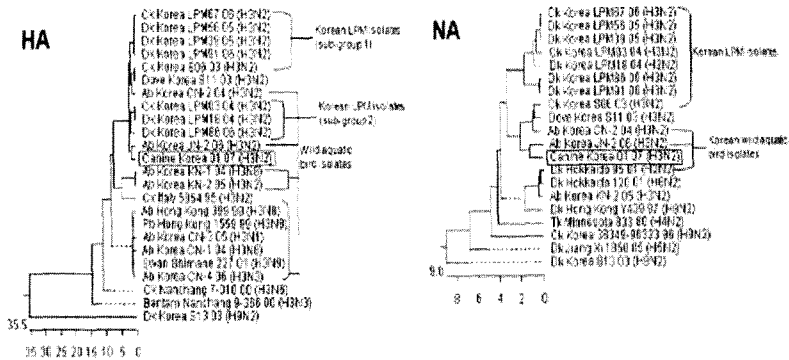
HA

Ck Korea LPM67 05 (H3N2)
Dk Korea LPM56 05 (H3N2)
Dk Korea LPM39 05 (H3N2)
Ck Korea LPM81 05 (H3N2)
Ck Korea S09 03 (H3N2)
Dove Korea S11 03 (H3N2)
Ab Korea CN-2 04 (H3N2)
Ck Korea LPM03 04 (H3N2)
Dk Korea LPM18 04 (H3N2)
Dk Korea LPM66 05 (H3N2)
Ab Korea JN-2 03 (H3N2)
Canine Korea 01 07 (H3N2)
Ab Korea KN-1 04 (H3N8)
Ab Korea KN-2 05 (H3N2)
Ck Italy 5954 95 (H3N2)
Ab Hong Kong 399 99 (H3N8)
Pb Hong Kong 1559 99 (H3N8)
Ab Korea CN-2 05 (H3N1)
Ab Korea CN-1 04 (H3N6)
Swan Shimane 227 01 (H3N8)
Ab Korea CN-4 05 (H3N2)
Dk Nanchang 7-010 00 (H3N8)
Bantam Nanchang 9-366 00 (H3N3)
Dk Korea S13 03 (H3N2)

Korean LPM isolates (sub-group 1)
Korean LPM isolates (sub-group 2)
Wild aquatic bird isolates

35.5
35 30 25 20 15 10 5 0

NA

Ck Korea LPM67 05 (H3N2)
Dk Korea LPM56 05 (H3N2)
Dk Korea LPM39 05 (H3N2)
Ck Korea LPM03 04 (H3N2)
Dk Korea LPM18 04 (H3N2)
Dk Korea LPM66 05 (H3N2)
Ck Korea LPM81 05 (H3N2)
Ck Korea S09 03 (H3N2)
Dove Korea S11 03 (H3N2)
Ab Korea CN-2 04 (H3N2)
Ab Korea JN-2 03 (H3N2)
Canine Korea 01 07 (H3N2)
Dk Hokkaido 95 01 (H2N2)
Dk Hokkaido 120 01 (H6N2)
Ab Korea KN-2 05 (H3N2)
Dk Hong Kong Y439 97 (H9N2)
Tk Minnesota 833 80 (H4N2)
Ck Korea 38349-96323 96 (H9N2)
Dk Jiang Xi 1350 05 (H5N2)
Dk Korea S13 03 (H3N2)

Korean LPM isolates
Korean wild aquatic bird isolates

9.0
8 6 4 2 0